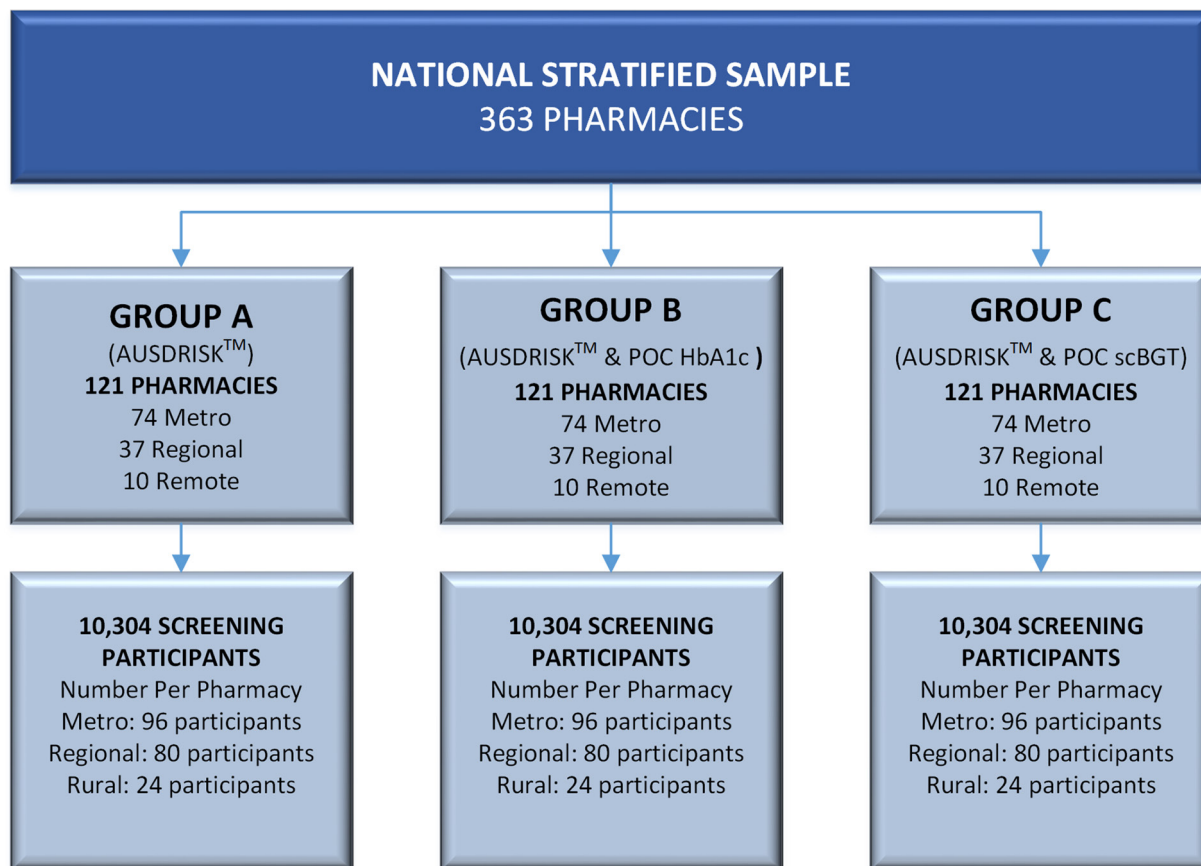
NATIONAL STRATIFIED SAMPLE
363 PHARMACIES

GROUP A
(AUSDRISK$^{TM}$)
121 PHARMACIES
74 Metro
37 Regional
10 Remote

GROUP B
(AUSDRISK$^{TM}$ & POC HbA1c )
121 PHARMACIES
74 Metro
37 Regional
10 Remote

GROUP C
(AUSDRISK$^{TM}$ & POC scBGT)
121 PHARMACIES
74 Metro
37 Regional
10 Remote

10,304 SCREENING PARTICIPANTS
Number Per Pharmacy
Metro: 96 participants
Regional: 80 participants
Rural: 24 participants

10,304 SCREENING PARTICIPANTS
Number Per Pharmacy
Metro: 96 participants
Regional: 80 participants
Rural: 24 participants

10,304 SCREENING PARTICIPANTS
Number Per Pharmacy
Metro: 96 participants
Regional: 80 participants
Rural: 24 participants